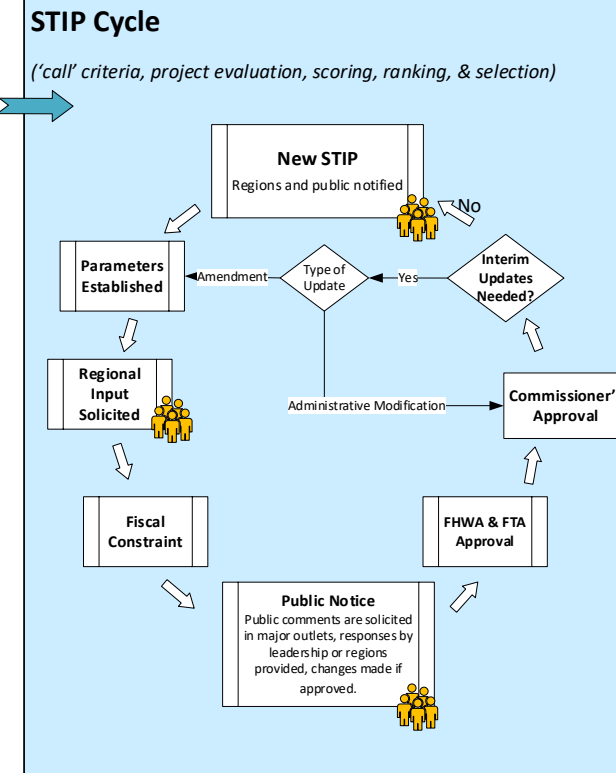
STIP Cycle

('call' criteria, project evaluation, scoring, ranking, & selection)

New STIP
Regions and public notified

No

Interim Updates Needed?

Yes

Type of Update

Amendment

Parameters Established

Regional Input Solicited

Administrative Modification

Commissioner' Approval

Fiscal Constraint

FHWA & FTA Approval

Public Notice
Public comments are solicited in major outlets, responses by leadership or regions provided, changes made if approved.